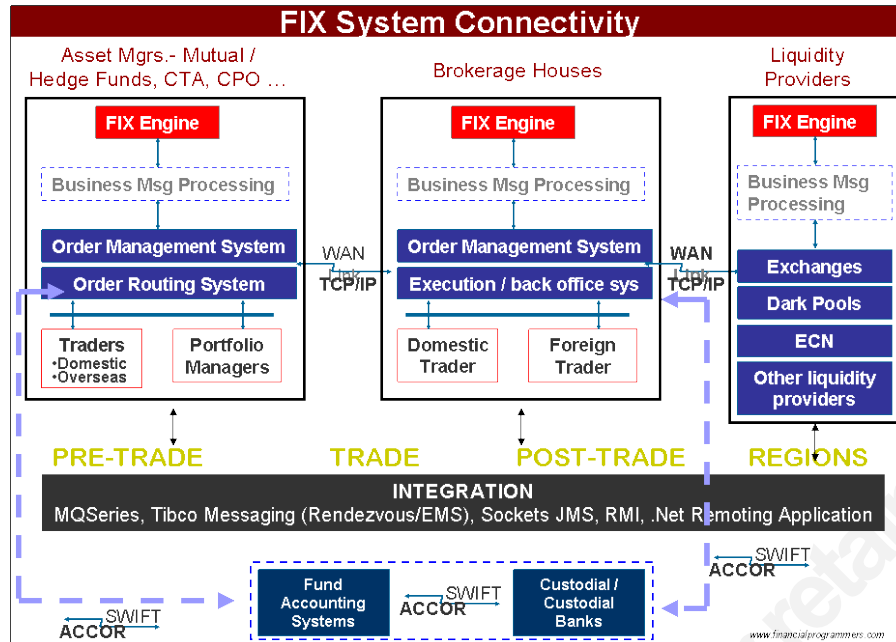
FIX System Connectivity

Asset Mgrs.- Mutual / Hedge Funds, CTA, CPO ...

Brokerage Houses

Liquidity Providers

FIX Engine

Business Msg Processing

Order Management System

Order Routing System

Traders
•Domestic
•Overseas

Portfolio Managers

WAN
Link
TCP/IP

FIX Engine

Business Msg Processing

Order Management System

Execution / back office sys

Domestic Trader

Foreign Trader

WAN
Link
TCP/IP

FIX Engine

Business Msg Processing

Exchanges

Dark Pools

ECN

Other liquidity providers

PRE-TRADE TRADE POST-TRADE REGIONS

INTEGRATION

MQSeries, Tibco Messaging (Rendezvous/EMS), Sockets JMS, RMI, .Net Remoting Application

SWIFT
ACCOR

Fund Accounting Systems

SWIFT
ACCOR

Custodial / Custodial Banks

SWIFT
ACCOR

www.financialprogrammers.com